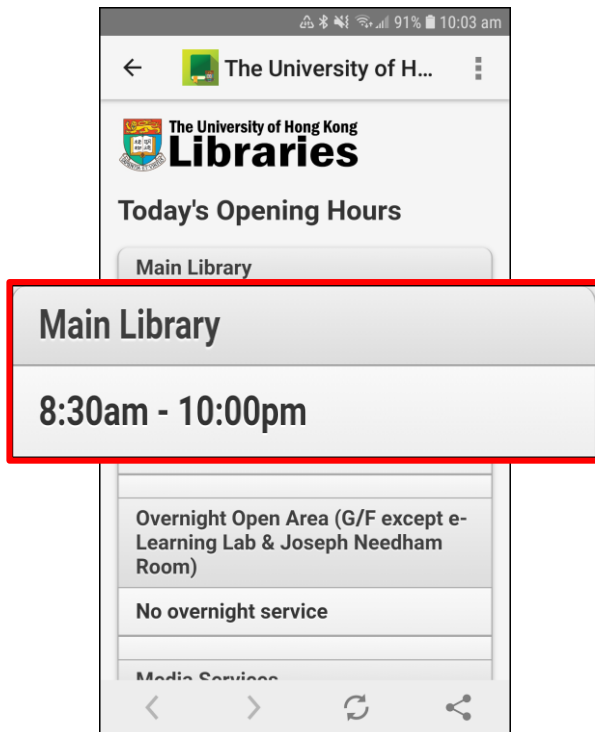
91% 10:03 am

The University of H...

The University of Hong Kong
Libraries

Today's Opening Hours

Main Library

Main Library

8:30am - 10:00pm

Overnight Open Area (G/F except e-Learning Lab & Joseph Needham Room)

No overnight service

Media Services